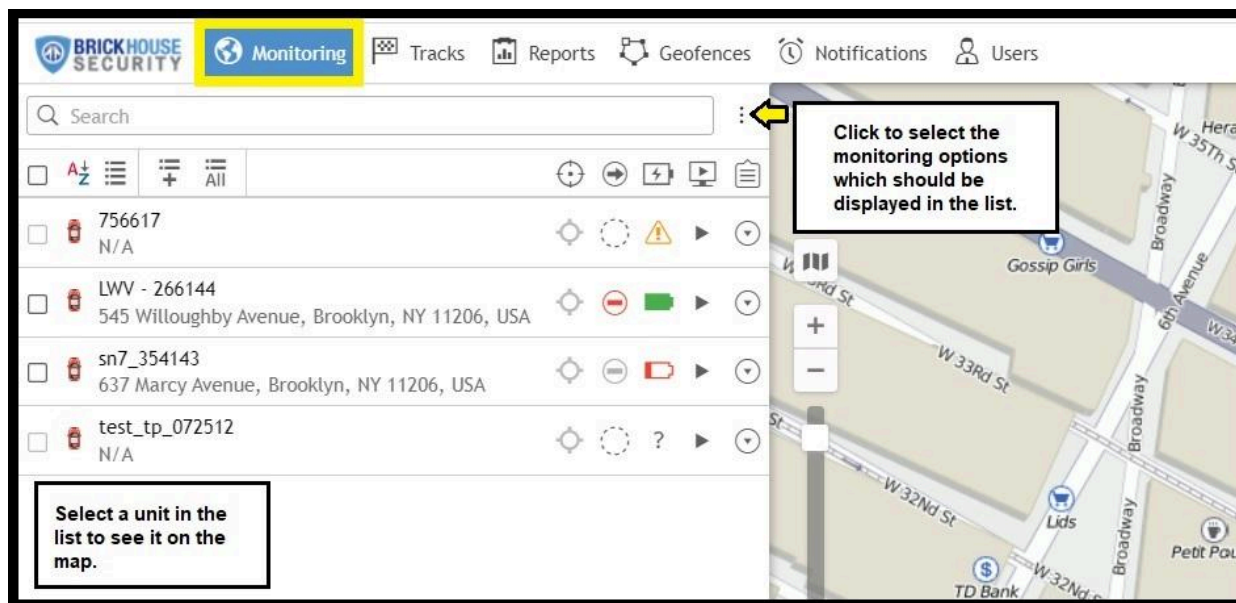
BRICKHOUSE SECURITY Monitoring Tracks Reports Geofences Notifications Users

Search

Click to select the monitoring options which should be displayed in the list.

All

756617
N/A

LWV - 266144
545 Willoughby Avenue, Brooklyn, NY 11206, USA

sn7_354143
637 Marcy Avenue, Brooklyn, NY 11206, USA

test_tp_072512
N/A

?

Select a unit in the list to see it on the map.

W 35Th St
Hera
Broadway
Gossip Girls
6th Avenue
W 34
W 33Rd St
W 33Rd St
Broadway
W 32Nd St
Lids
Broadway
Petit Pou
TD Bank
W 32Nd